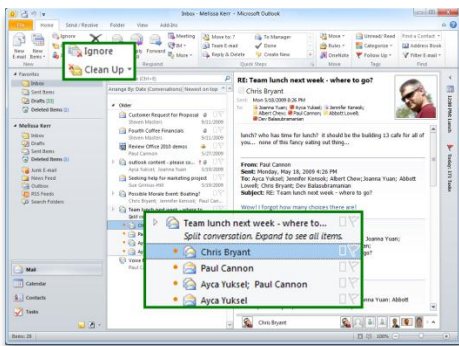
Inbox - Melissa Kerr - Microsoft Outlook

File Home Send / Receive Folder View Add-Ins

New E-mail New Items Ignore Clean Up Delete Reply Reply All Forward Meeting IM More Move to: ? To Manager Team E-mail Done Reply & Delete Create New Move Rules OneNote Unread/ Read Categorize Follow Up Find a Contact Address Book Filter E-mail

New Delete Respond Quick Steps Move Tags Find

Ignore

Clean Up

Favorites
Inbox
Sent Items
Drafts [22]
Deleted Items (1)

Melissa Kerr
Inbox
Drafts
Sent Items
Deleted Items (1)
Junk E-mail
News Feed
Outbox
RSS Feeds
Search Folders

Arrange By: Date (Conversations) Newest on top

Older
Customer Request for Proposal Steven Mayers 5/11/2009
Fourth Coffee Financials Steven Mayers 5/11/2009
Review Office 2010 demos Paul Cannon 5/27/2009
outlook content - please co... Ayca Yuksel; Joanna Yuan 5/27/2009
Seeking help for marketing project Sue Gilmore-Hill 5/28/2009
Possible Movie Event: Boating! Chris Bryant; Jennifer Kenook; Paul Can...

Team lunch next week - where to...
Split conversation. Expand to see all items.
Chris Bryant
Paul Cannon
Ayca Yuksel; Paul Cannon
Ayca Yuksel

RE: Team lunch next week - where to go?
Chris Bryant
Sent: Mon 5/18/2009 6:36 PM
To: Joanna Yuan; Ayca Yuksel; Jennifer Kenook; Albert Chew; Paul Cannon; Abbott Lovell; Dev Balasubramanian

lunch? who has time for lunch? it should be the building 13 cafe for all of you... none of this fancy eating out thing...

From: Paul Cannon
Sent: Monday, May 18, 2009 4:26 PM
To: Ayca Yuksel; Jennifer Kenook; Albert Chew; Joanna Yuan; Abbott Lovell; Chris Bryant; Dev Balasubramanian
Subject: RE: Team lunch next week - where to go?

Wow! I forgot how many choices there are!

Joanna Yuan;

Joanna Yuan; Abbott

Chris Bryant

Mail
Calendar
Contacts
Tasks

Items: 28 100%